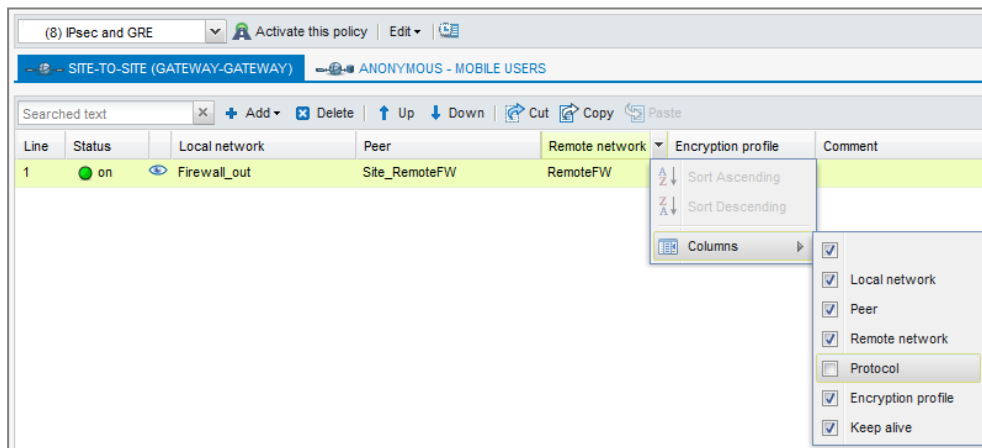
(8) IPsec and GRE
Activate this policy
Edit
SITE-TO-SITE (GATEWAY-GATEWAY)
ANONYMOUS - MOBILE USERS
Searched text
Add
Delete
Up
Down
Cut
Copy
Paste

| Line | Status | | Local network | Peer | Remote network | Encryption profile | Comment |
|---|---|---|---|---|---|---|---|
| 1 | on | | Firewall_out | Site_RemoteFW | RemoteFW | | |

Sort Ascending
Sort Descending
Columns

Local network
Peer
Remote network
Protocol
Encryption profile
Keep alive